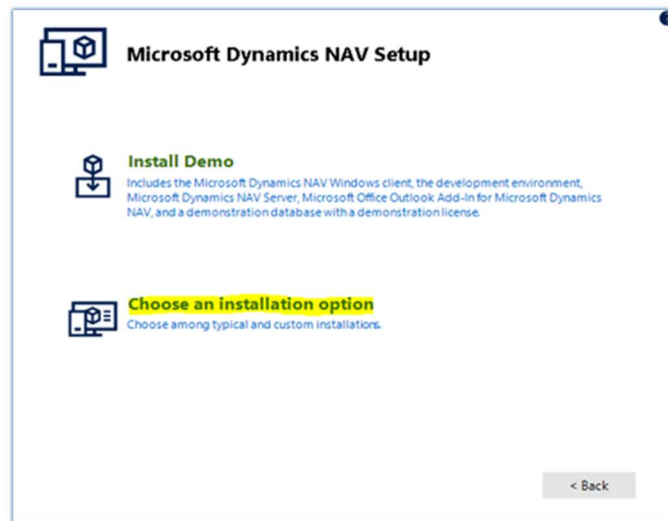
Microsoft Dynamics NAV Setup

Install Demo
Includes the Microsoft Dynamics NAV Windows client, the development environment, Microsoft Dynamics NAV Server, Microsoft Office Outlook Add-In for Microsoft Dynamics NAV, and a demonstration database with a demonstration license.

Choose an installation option
Choose among typical and custom installations.

< Back